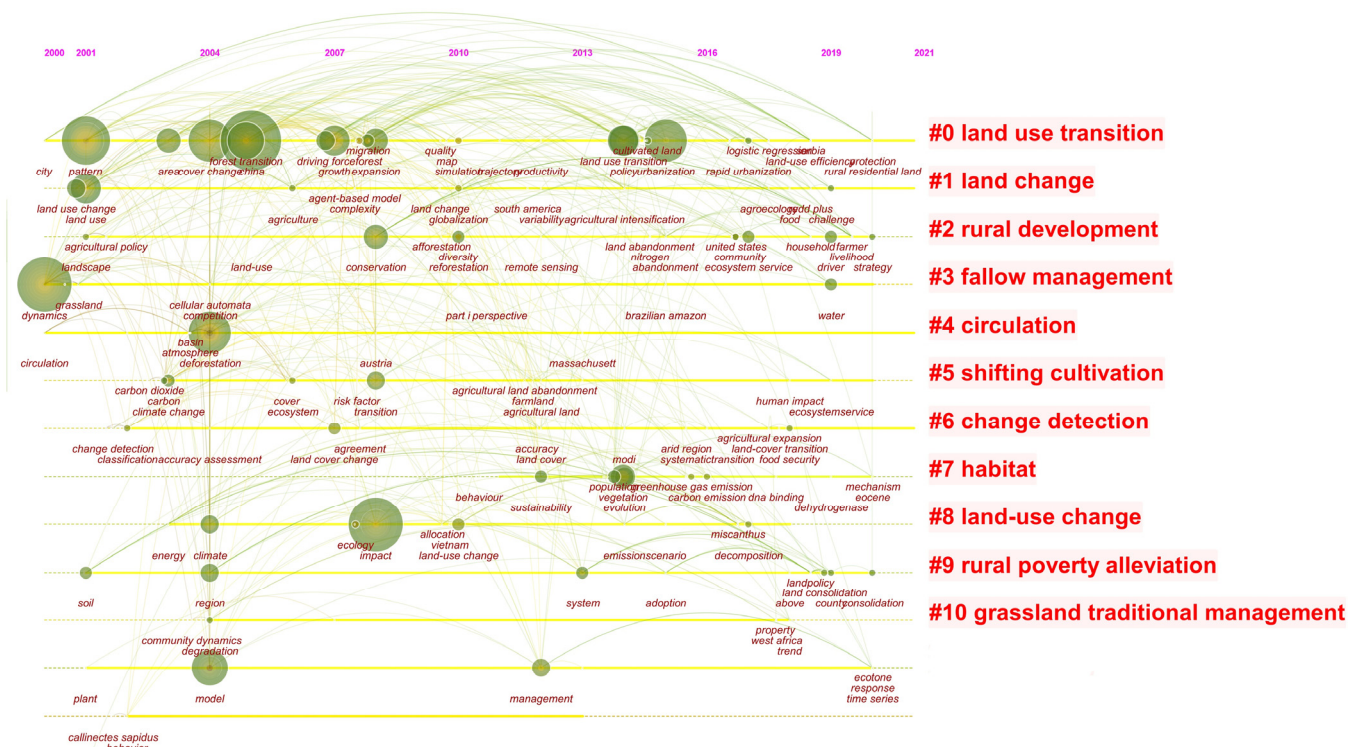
2000 2001 2004 2007 2010 2013 2016 2019 2021

#0 land use transition
#1 land change
#2 rural development
#3 fallow management
#4 circulation
#5 shifting cultivation
#6 change detection
#7 habitat
#8 land-use change
#9 rural poverty alleviation
#10 grassland traditional management

city pattern area cover change forest transition china driving force forest growth migration expansion quality map simulation trajectory productivity land use transition cultivated land policy urbanization logistic regression serbia land-use efficiency rapid urbanization protection rural residential land

land use change land use agriculture agent-based model complexity land change globalization south america variability agricultural intensification agroecology redd plus food challenge

agricultural policy landscape land-use conservation afforestation diversity reforestation remote sensing land abandonment nitrogen abandonment united states community ecosystem service household farmer livelihood driver strategy

grassland dynamics cellular automata competition part i perspective brazilian amazon water

circulation basin atmosphere deforestation austria massachusett

carbon dioxide carbon climate change cover ecosystem risk factor transition agricultural land abandonment farmland agricultural land human impact ecosystemservice

change detection classification accuracy assessment agreement land cover change accuracy land cover arid region systematic transition agricultural expansion land-cover transition food security

modi population greenhouse gas emission vegetation carbon emission evolution dna binding behaviour sustainability mechanism eocene dehydrogenase

energy climate ecology impact allocation vietnam land-use change miscanthus emission scenario decomposition

soil region system adoption landpolicy land consolidation above county consolidation

community dynamics degradation property west africa trend

plant model management ecotone response time series

callinectes sapidus behavior